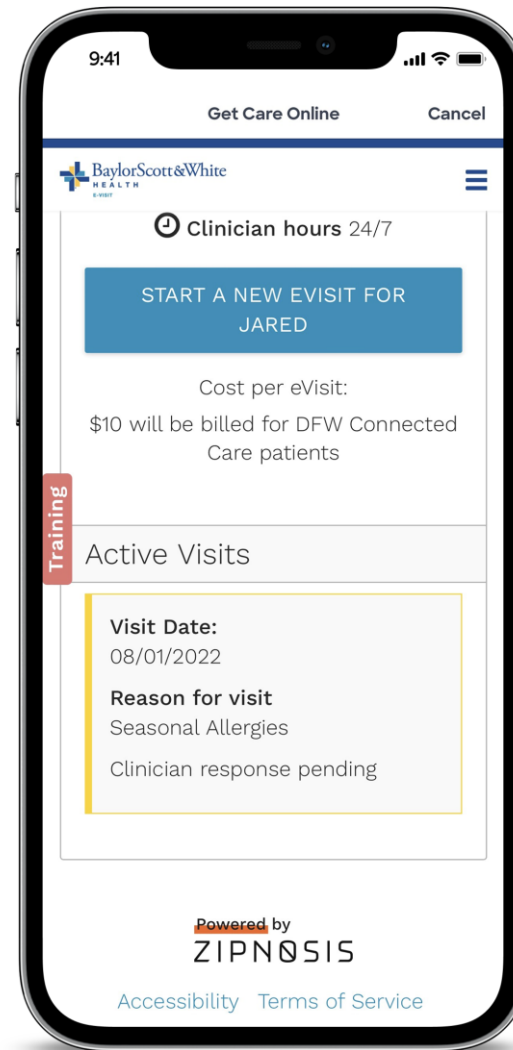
9:41

Get Care Online

Cancel

BaylorScott&White HEALTH E-VISIT

Clinician hours 24/7

START A NEW EVISIT FOR JARED

Cost per eVisit:

$10 will be billed for DFW Connected Care patients

Training

Active Visits

Visit Date:
08/01/2022

Reason for visit
Seasonal Allergies

Clinician response pending

Powered by
ZIPNOSIS

Accessibility Terms of Service